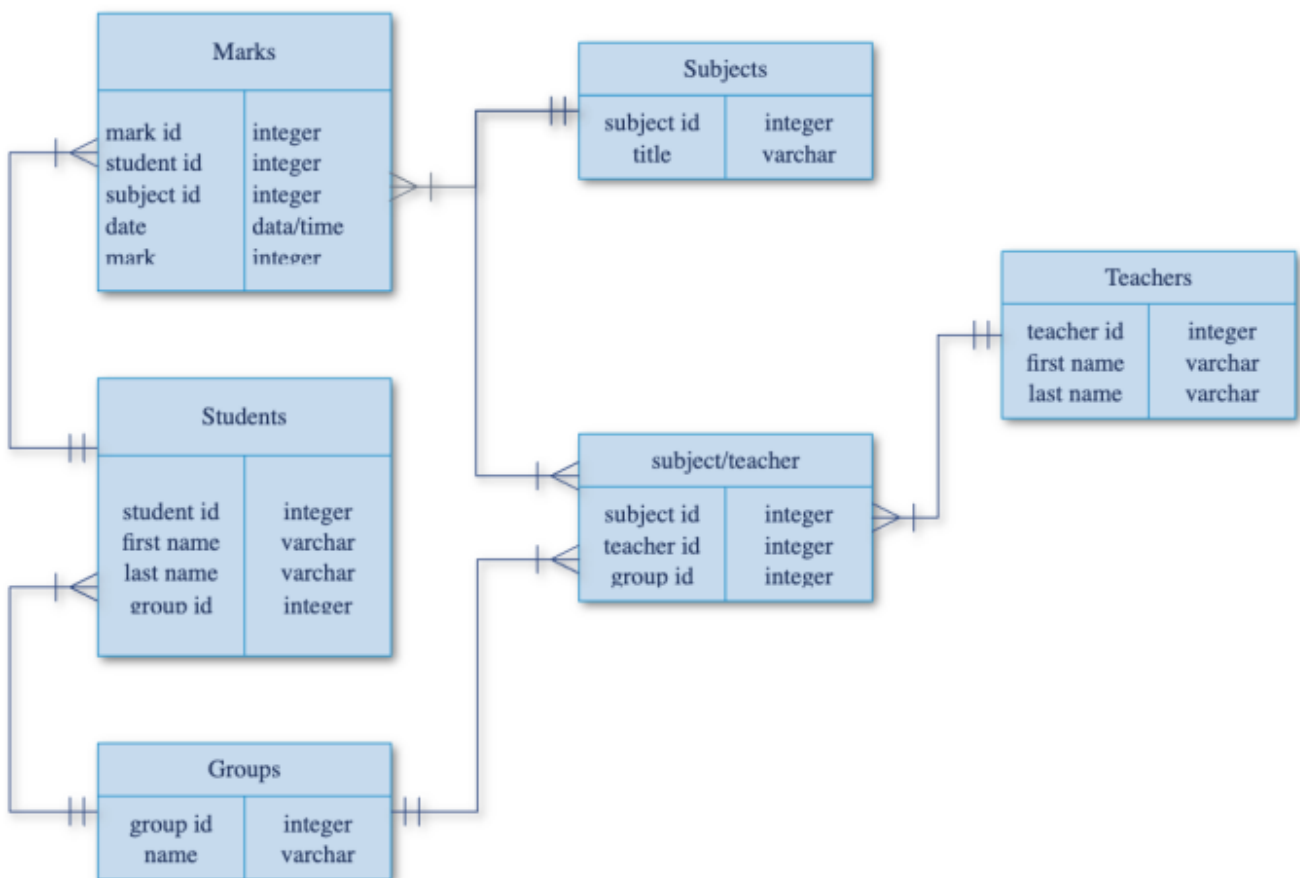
Marks

| mark id | integer |
|---|---|
| student id | integer |
| subject id | integer |
| date | data/time |
| mark | integer |

Subjects

| subject id | integer |
|---|---|
| title | varchar |

Teachers

| teacher id | integer |
|---|---|
| first name | varchar |
| last name | varchar |

Students

| student id | integer |
|---|---|
| first name | varchar |
| last name | varchar |
| group id | integer |

subject/teacher

| subject id | integer |
|---|---|
| teacher id | integer |
| group id | integer |

Groups

| group id | integer |
|---|---|
| name | varchar |